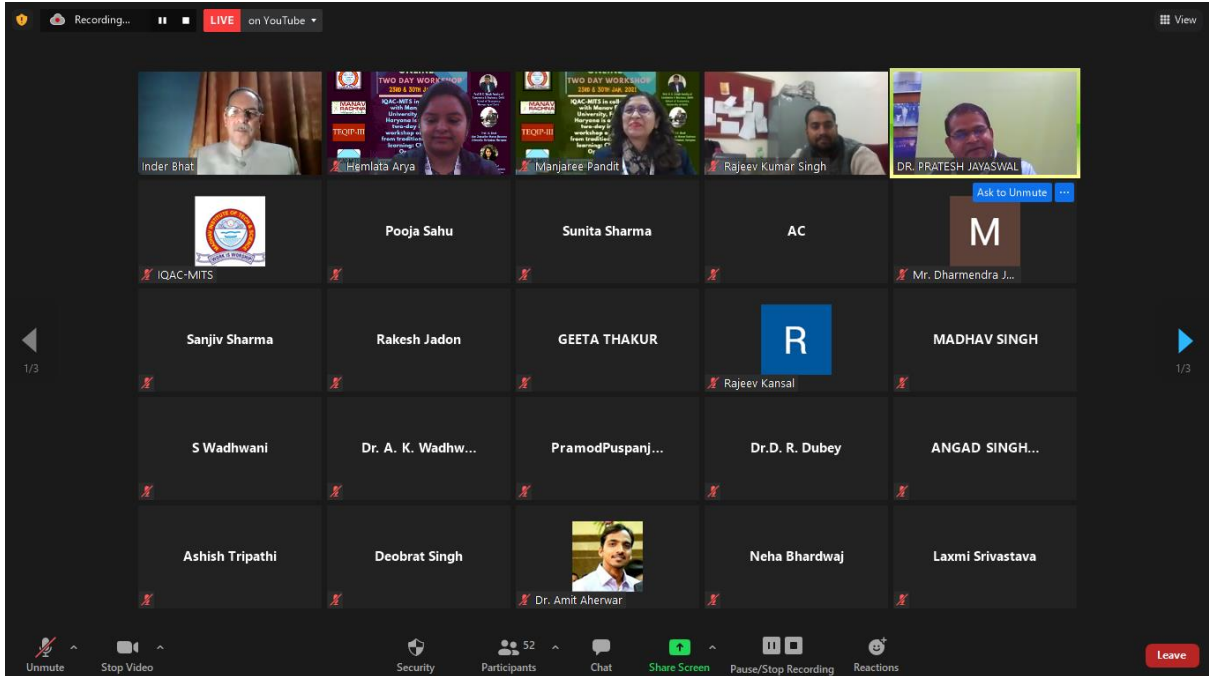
Recording...
LIVE on YouTube
View

Inder Bhat
TWO DAY WORKSHOP
Hemlata Arya
TWO DAY WORKSHOP
Manjaree Pandit
Rajeev Kumar Singh
DR. PRATESH JAYASWAL

IQAC-MITS
Pooja Sahu
Sunita Sharma
AC
Ask to Unmute
M
Mr. Dharmendra J...

Sanjiv Sharma
Rakesh Jadon
GEETA THAKUR
R
Rajeev Kansal
MADHAV SINGH

1/3
1/3

S Wadhwani
Dr. A. K. Wadhw...
PramodPuspanj...
Dr.D. R. Dubey
ANGAD SINGH...

Ashish Tripathi
Deobrat Singh
Dr. Amit Aherwar
Neha Bhardwaj
Laxmi Srivastava

Unmute
Stop Video
Security
52
Participants
Chat
Share Screen
Pause/Stop Recording
Reactions
Leave